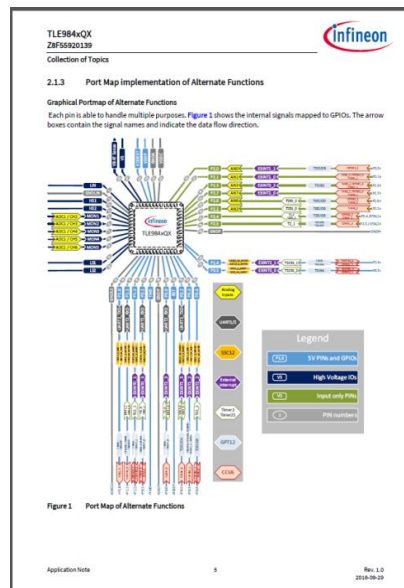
TLE984xQX
Z8F55920139

Collection of Topics

infineon

2.1.3 Port Map implementation of Alternate Functions

Graphical Portmap of Alternate Functions

Each pin is able to handle multiple purposes. Figure 1 shows the internal signals mapped to GPIOs. The arrow boxes contain the signal names and indicate the data flow direction.

TLE984xQX

Analog Inputs

UART1/2

SSC1/2

External Interrupt

Timer 2 Timer21

GPT12

CCU6

Legend

5V PINs and GPIOs

High Voltage IOs

Input only PINs

PIN numbers

Figure 1 Port Map of Alternate Functions

Application Note 5 Rev. 1.0
2016-09-29